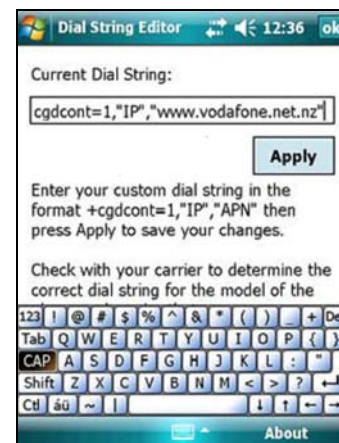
Dial String Editor 12:36 ok

Current Dial String:

cgdcont=1,"IP","www.vodafone.net.nz"

Apply

Enter your custom dial string in the format +cgdcont=1,"IP","APN" then press Apply to save your changes.

Check with your carrier to determine the correct dial string for the model of the

123 ! @ # $ % ^ & * ( ) _ + De
Tab Q W E R T Y U I O P { }
CAP A S D F G H J K L : "
Shift Z X C V B N M < > ?
Ctl áü ~ |

About